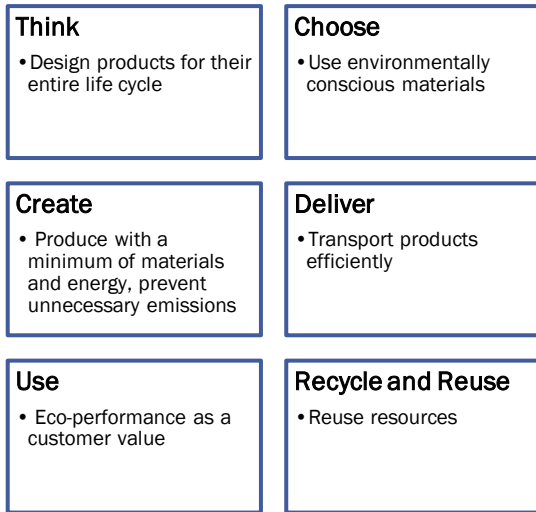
Think

• Design products for their entire life cycle

Choose

• Use environmentally conscious materials

Create

• Produce with a minimum of materials and energy, prevent unnecessary emissions

Deliver

• Transport products efficiently

Use

• Eco-performance as a customer value

Recycle and Reuse

• Reuse resources